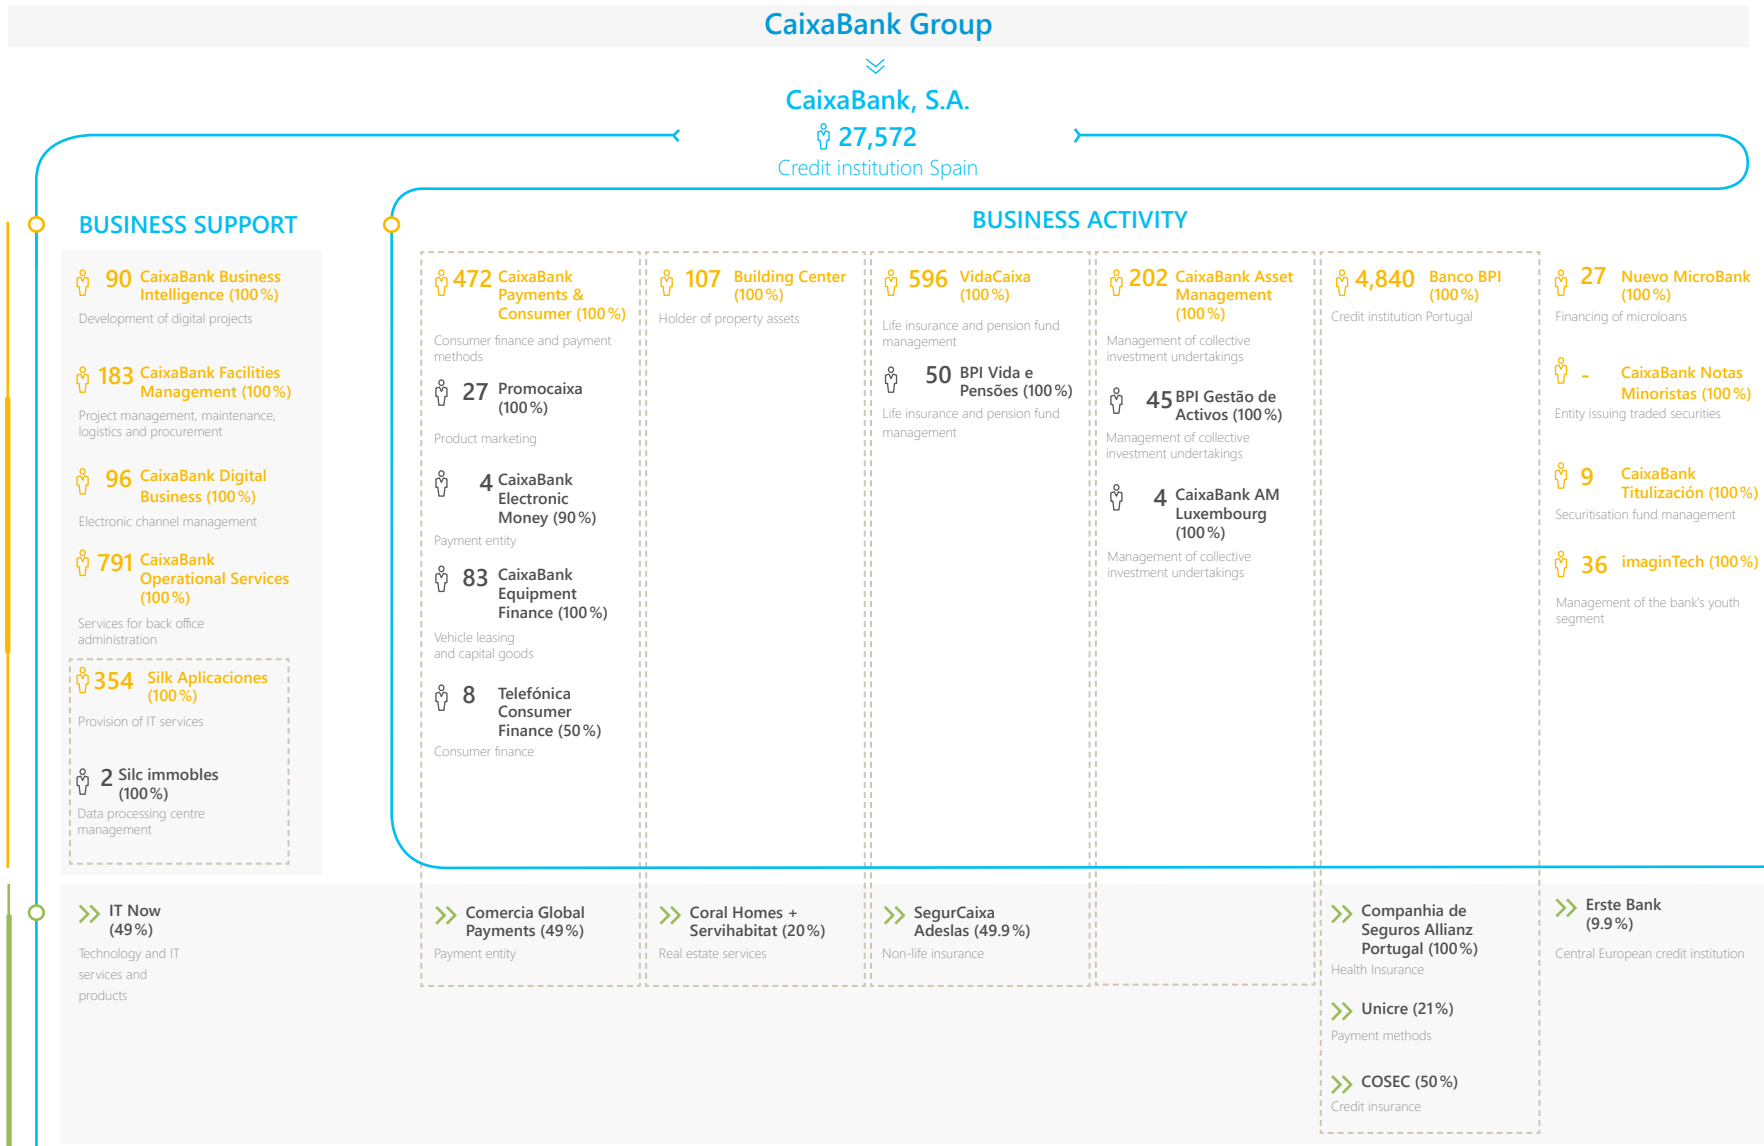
CaixaBank Group

CaixaBank, S.A.
27,572
Credit institution Spain

BUSINESS SUPPORT

90 CaixaBank Business Intelligence (100 %)
Development of digital projects

183 CaixaBank Facilities Management (100 %)
Project management, maintenance, logistics and procurement

96 CaixaBank Digital Business (100 %)
Electronic channel management

791 CaixaBank Operational Services (100 %)
Services for back office administration

354 Silk Aplicaciones (100 %)
Provision of IT services

2 Silc immobles (100 %)
Data processing centre management

BUSINESS ACTIVITY

472 CaixaBank Payments & Consumer (100 %)
Consumer finance and payment methods

27 Promocaixa (100 %)
Product marketing

4 CaixaBank Electronic Money (90 %)
Payment entity

83 CaixaBank Equipment Finance (100 %)
Vehicle leasing and capital goods

8 Telefónica Consumer Finance (50 %)
Consumer finance

107 Building Center (100 %)
Holder of property assets

596 VidaCaixa (100 %)
Life insurance and pension fund management

50 BPI Vida e Pensões (100 %)
Life insurance and pension fund management

202 CaixaBank Asset Management (100 %)
Management of collective investment undertakings

45 BPI Gestão de Activos (100 %)
Management of collective investment undertakings

4 CaixaBank AM Luxembourg (100 %)
Management of collective investment undertakings

4,840 Banco BPI (100 %)
Credit institution Portugal

27 Nuevo MicroBank (100 %)
Financing of microloans

- CaixaBank Notas Minoristas (100 %)
Entity issuing traded securities

9 CaixaBank Titulización (100 %)
Securitisation fund management

36 imaginTech (100 %)
Management of the bank's youth segment

IT Now (49 %)
Technology and IT services and products

Comercia Global Payments (49 %)
Payment entity

Coral Homes + Servihabitat (20 %)
Real estate services

SegurCaixa Adeslas (49.9 %)
Non-life insurance

Companhia de Seguros Allianz Portugal (100 %)
Health Insurance

Unicre (21 %)
Payment methods

COSEC (50 %)
Credit insurance

Erste Bank (9.9 %)
Central European credit institution